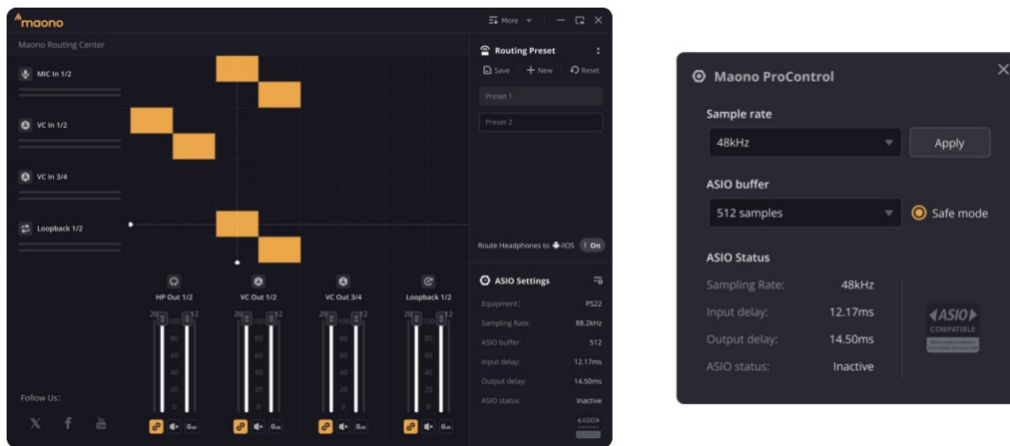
maono

More

Maono Routing Center

MIC In 1/2

VC In 1/2

VC In 3/4

Loopback 1/2

HP Out 1/2

VC Out 1/2

VC Out 3/4

Loopback 1/2

Follow Us:

Routing Preset

Save

New

Reset

Preset 1

Preset 2

Route Headphones to /iOS On

ASIO Settings

Equipment: PS22

Sampling Rate: 88.2kHz

ASIO buffer: 512

Input delay: 12.17ms

Output delay: 14.50ms

ASIO status: Inactive

Maono ProControl

Sample rate

48kHz

Apply

ASIO buffer

512 samples

Safe mode

ASIO Status

Sampling Rate: 48kHz

Input delay: 12.17ms

Output delay: 14.50ms

ASIO status: Inactive

ASIO COMPATIBLE